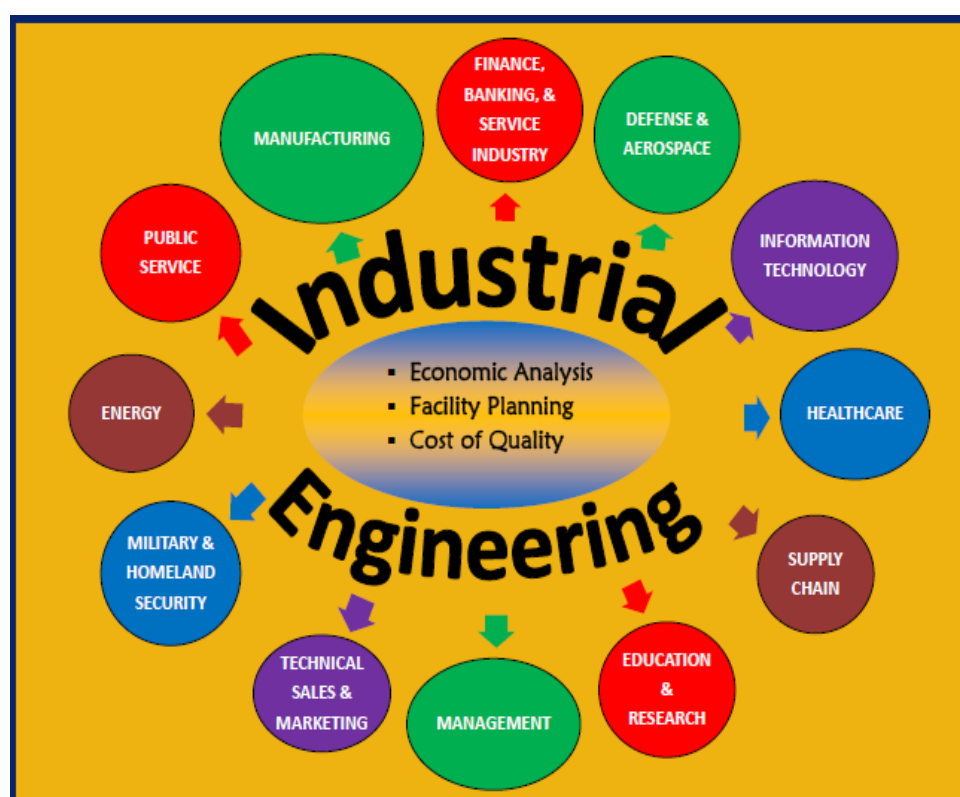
Industrial Engineering

- Economic Analysis
- Facility Planning
- Cost of Quality

FINANCE, BANKING, & SERVICE INDUSTRY

DEFENSE & AEROSPACE

INFORMATION TECHNOLOGY

HEALTHCARE

SUPPLY CHAIN

EDUCATION & RESEARCH

MANAGEMENT

TECHNICAL SALES & MARKETING

MILITARY & HOMELAND SECURITY

ENERGY

PUBLIC SERVICE

MANUFACTURING